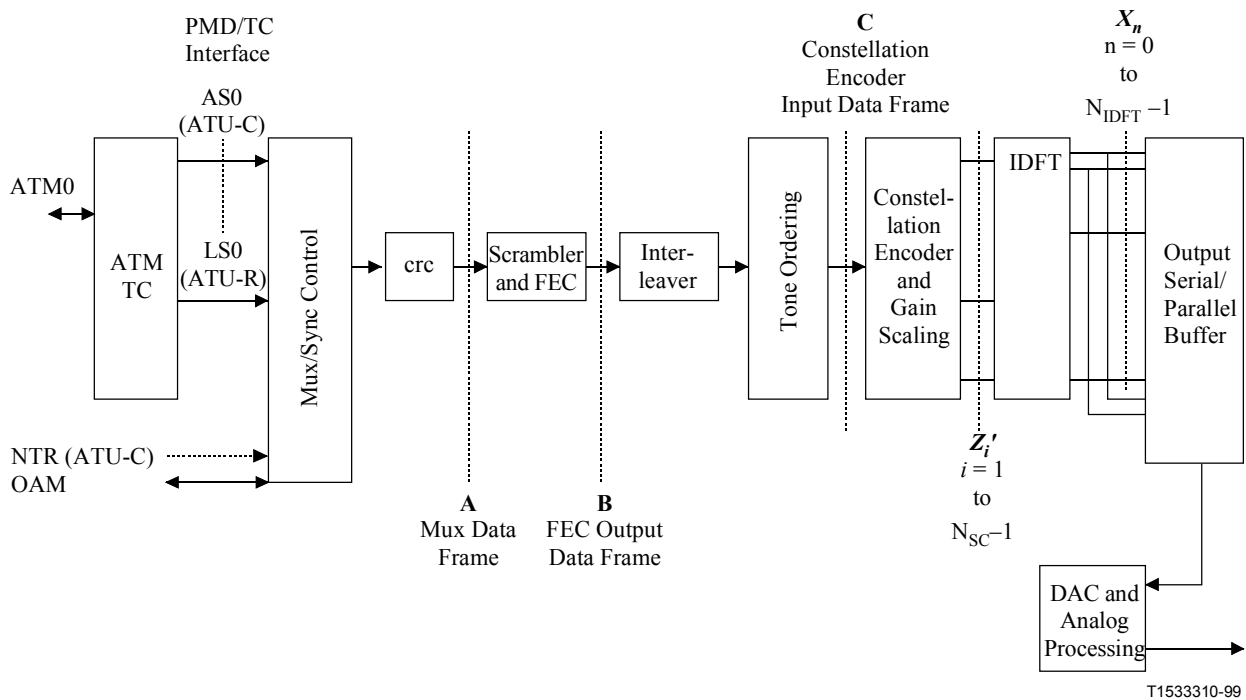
PMD/TC Interface

AS0 (ATU-C)

LS0 (ATU-R)

ATM0

ATM TC

Mux/Sync Control

NTR (ATU-C)

OAM

crc

Scrambler and FEC

Interleaver

Tone Ordering

C
Constellation Encoder Input Data Frame

Constellation Encoder and Gain Scaling

IDFT

$X_n$
n = 0
to
$N_{IDFT} - 1$

Output Serial/ Parallel Buffer

A
Mux Data Frame

B
FEC Output Data Frame

$Z_i'$
$i = 1$
to
$N_{SC}-1$

DAC and Analog Processing

T1533310-99